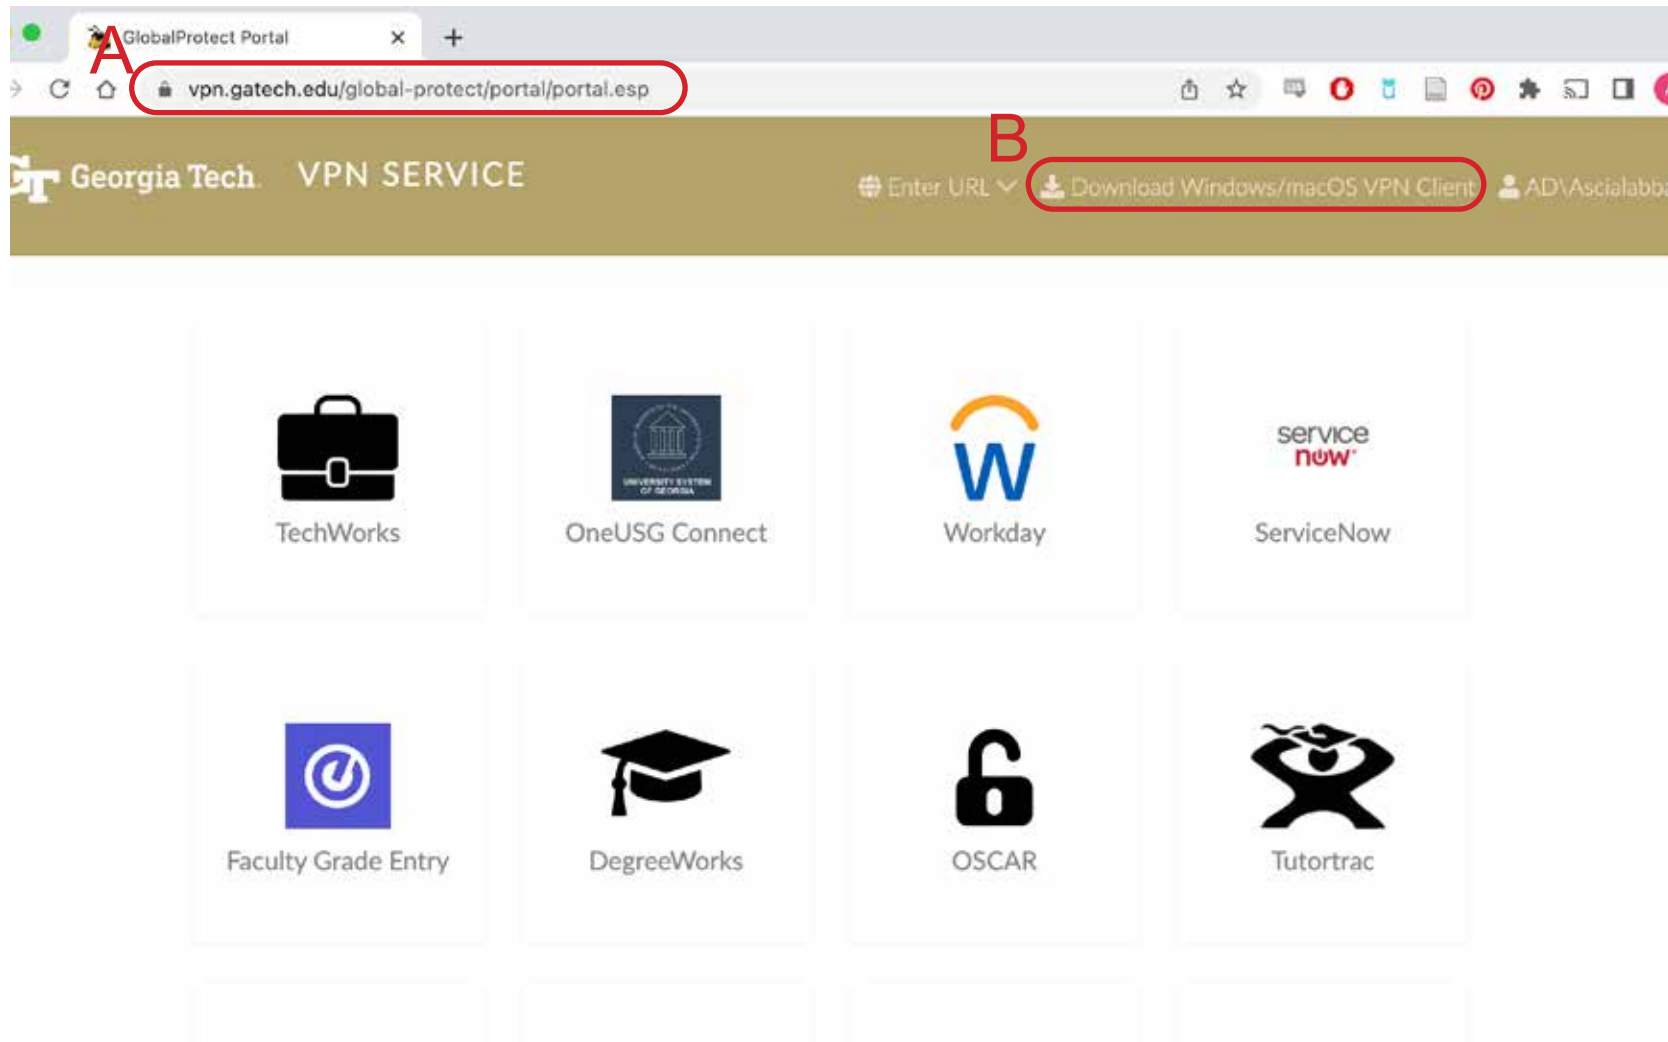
GlobalProtect Portal

A

vpn.gatech.edu/global-protect/portal/portal.esp

B

Georgia Tech VPN SERVICE

Enter URL

Download Windows/macOS VPN Client

AD\Ascialabb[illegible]

TechWorks

UNIVERSITY SYSTEM OF GEORGIA

OneUSG Connect

Workday

service now

ServiceNow

Faculty Grade Entry

DegreeWorks

OSCAR

Tutortrac